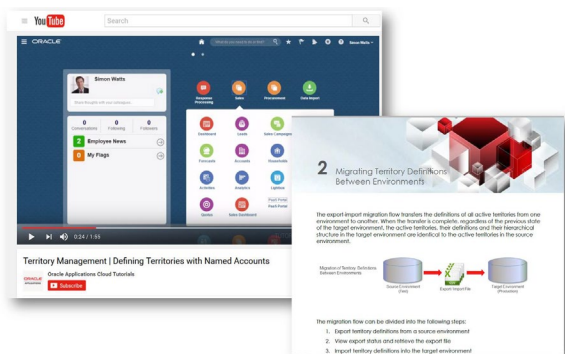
YouTube Search

ORACLE

Simon Watts

Share thoughts with your colleagues

0 Conversations 0 Following 0 Followers

2 Employee News

0 My Flags

Simon Watts

Response Processing Sales Procurement Data Import

Dashboard Leads Sales Campaigns

Forecasts Accounts Households

Activities Analytics Up Sell

Quotes Sales Dashboard

0:24 / 1:55

Territory Management | Defining Territories with Named Accounts

Oracle Applications Cloud Tutorials

Subscribe

2 Migrating Territory Definitions Between Environments

the export-import migration flow transfers the definitions of all active territories from one environment to another. When the transfer is complete, regardless of the previous state of the target environment, the active territories, their definitions and their hierarchical structure in the target environment are identical to the active territories in the source environment.

Migration of Territory Definitions Between Environments

Source Environment (Test)

Export Import File

Target Environment (Production)

the migration flow can be divided into the following steps:

1. Export territory definitions from a source environment
2. View export status and retrieve the export file
3. Import territory definitions into the target environment